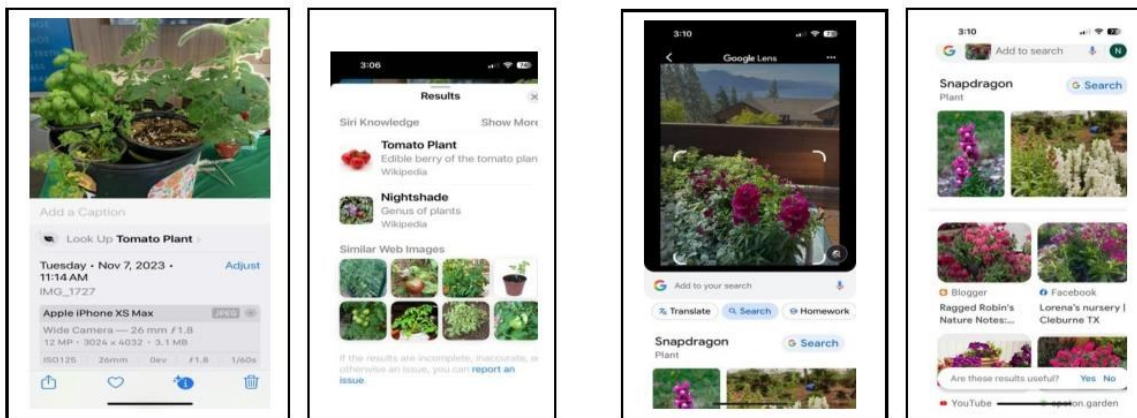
Add a Caption

Look Up Tomato Plant

Tuesday • Nov 7, 2023 • 11:14 AM

Adjust

IMG_1727

Apple iPhone XS Max

JPEG

Wide Camera — 26 mm ƒ1.8

12 MP • 3024 x 4032 • 3.1 MB

ISO125 26mm 0ev ƒ1.8 1/60s

3:06

Results

Siri Knowledge

Show More

Tomato Plant

Edible berry of the tomato plan

Wikipedia

Nightshade

Genus of plants

Wikipedia

Similar Web Images

If the results are incomplete, inaccurate, or otherwise an issue, you can report an issue.

3:10

Google Lens

Add to your search

Translate

Search

Homework

Snapdragon

Plant

Search

3:10

Add to search

N

Snapdragon

Plant

Search

Blogger

Ragged Robin's Nature Notes:...

Facebook

Lorena's nursery | Cleburne TX

Are these results useful?

Yes

No

YouTube

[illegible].garden